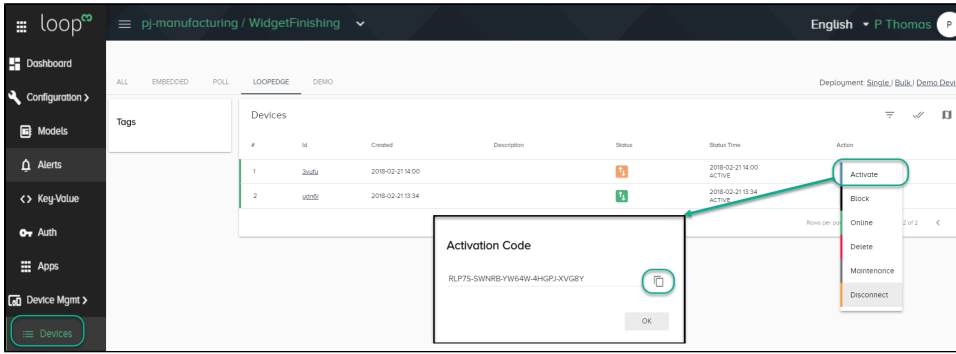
loop

pj-manufacturing / WidgetFinishing

English P Thomas P

Dashboard

Configuration >

Models

Alerts

Key-Value

Auth

Apps

Device Mgmt >

Devices

ALL EMBEDDED POLL LOOPEDGE DEMO

Deployment: Single | Bulk | Demo Devi

Tags

Devices

| # | Id | Created | Description | Status | Status Time | Action |
|---|---|---|---|---|---|---|
| 1 | 3vufu | 2018-02-21 14:00 | | | 2018-02-21 14:00 ACTIVE | |
| 2 | udm6t | 2018-02-21 13:34 | | | 2018-02-21 13:34 ACTIVE | |

Rows per pa 2 of 2

Activate

Block

Online

Delete

Maintenence

Disconnect

Activation Code

RLP7S-SWNRB-YW64W-4HGPJ-XVG8Y

OK